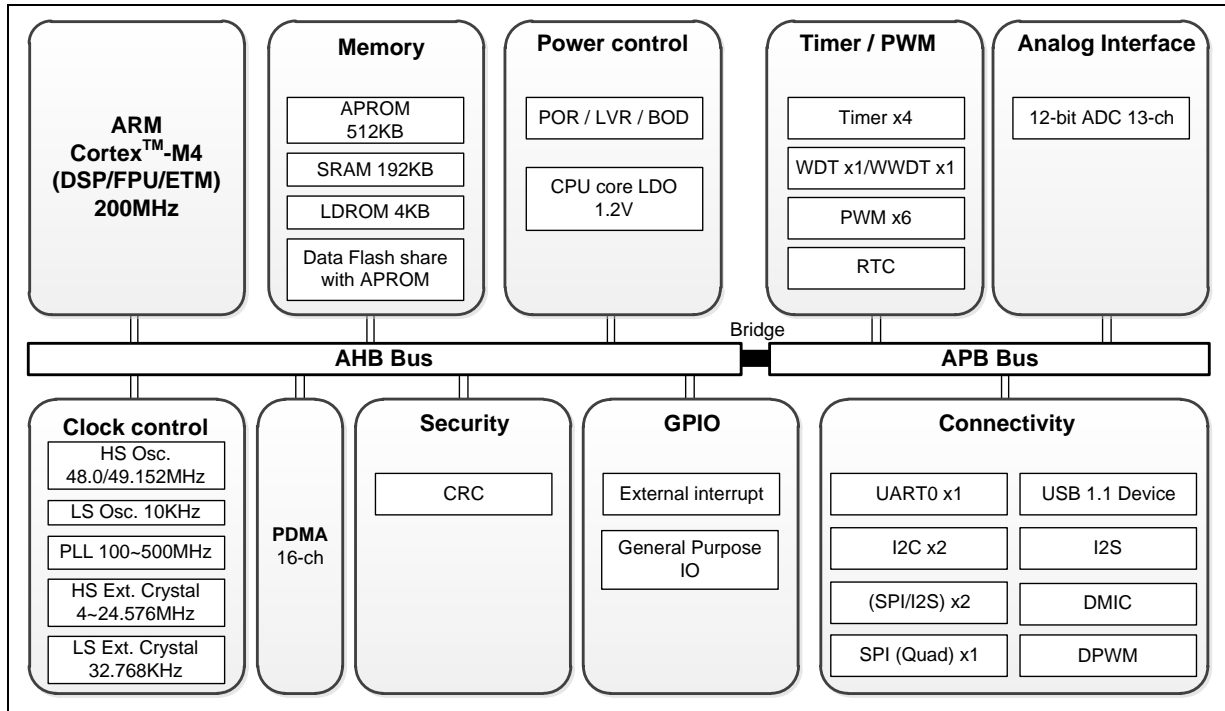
ARM Cortex$^{TM}$-M4 (DSP/FPU/ETM) 200MHz

Memory

APROM 512KB

SRAM 192KB

LDROM 4KB

Data Flash share with APROM

Power control

POR / LVR / BOD

CPU core LDO 1.2V

Timer / PWM

Timer x4

WDT x1/WWDT x1

PWM x6

RTC

Analog Interface

12-bit ADC 13-ch

Bridge

AHB Bus

APB Bus

Clock control

HS Osc. 48.0/49.152MHz

LS Osc. 10KHz

PLL 100~500MHz

HS Ext. Crystal 4~24.576MHz

LS Ext. Crystal 32.768KHz

PDMA 16-ch

Security

CRC

GPIO

External interrupt

General Purpose IO

Connectivity

UART0 x1

USB 1.1 Device

I2C x2

I2S

(SPI/I2S) x2

DMIC

SPI (Quad) x1

DPWM